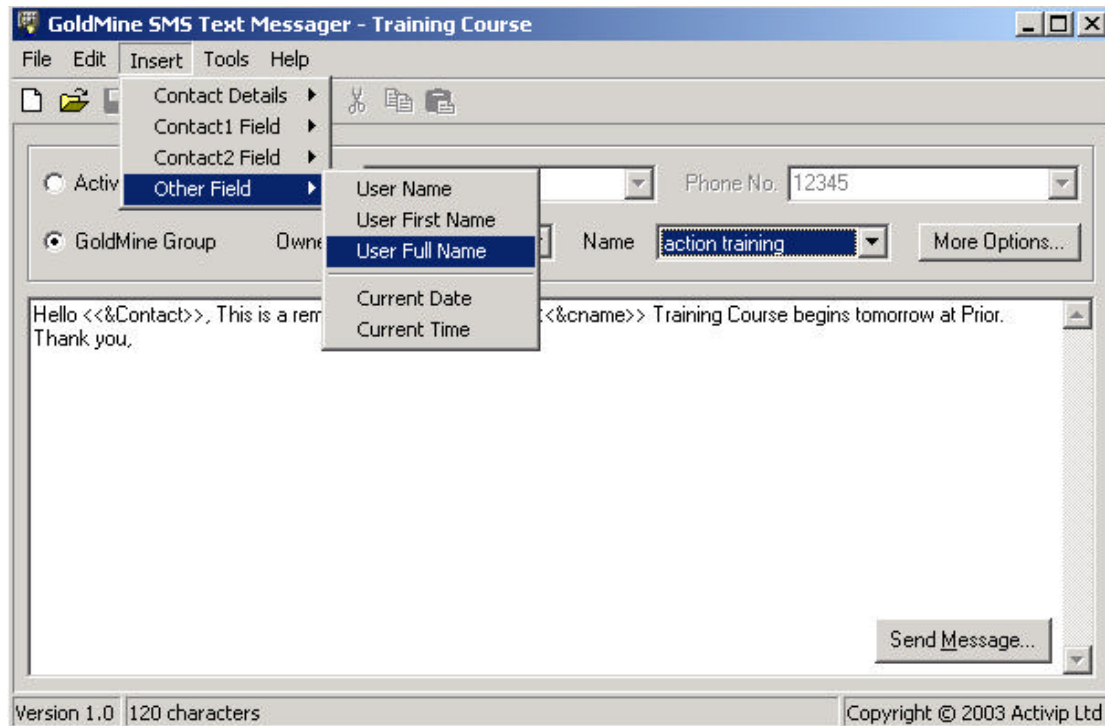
GoldMine SMS Text Messager - Training Course

File Edit Insert Tools Help

Contact Details
Contact1 Field
Contact2 Field
Other Field

User Name
User First Name
User Full Name
Current Date
Current Time

Activ

Phone No. 12345

GoldMine Group Owne

Name action training

More Options...

Hello <<&Contact>>, This is a rem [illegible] <<&cname>> Training Course begins tomorrow at Prior.
Thank you,

Send Message...

Version 1.0 120 characters

Copyright © 2003 Activip Ltd